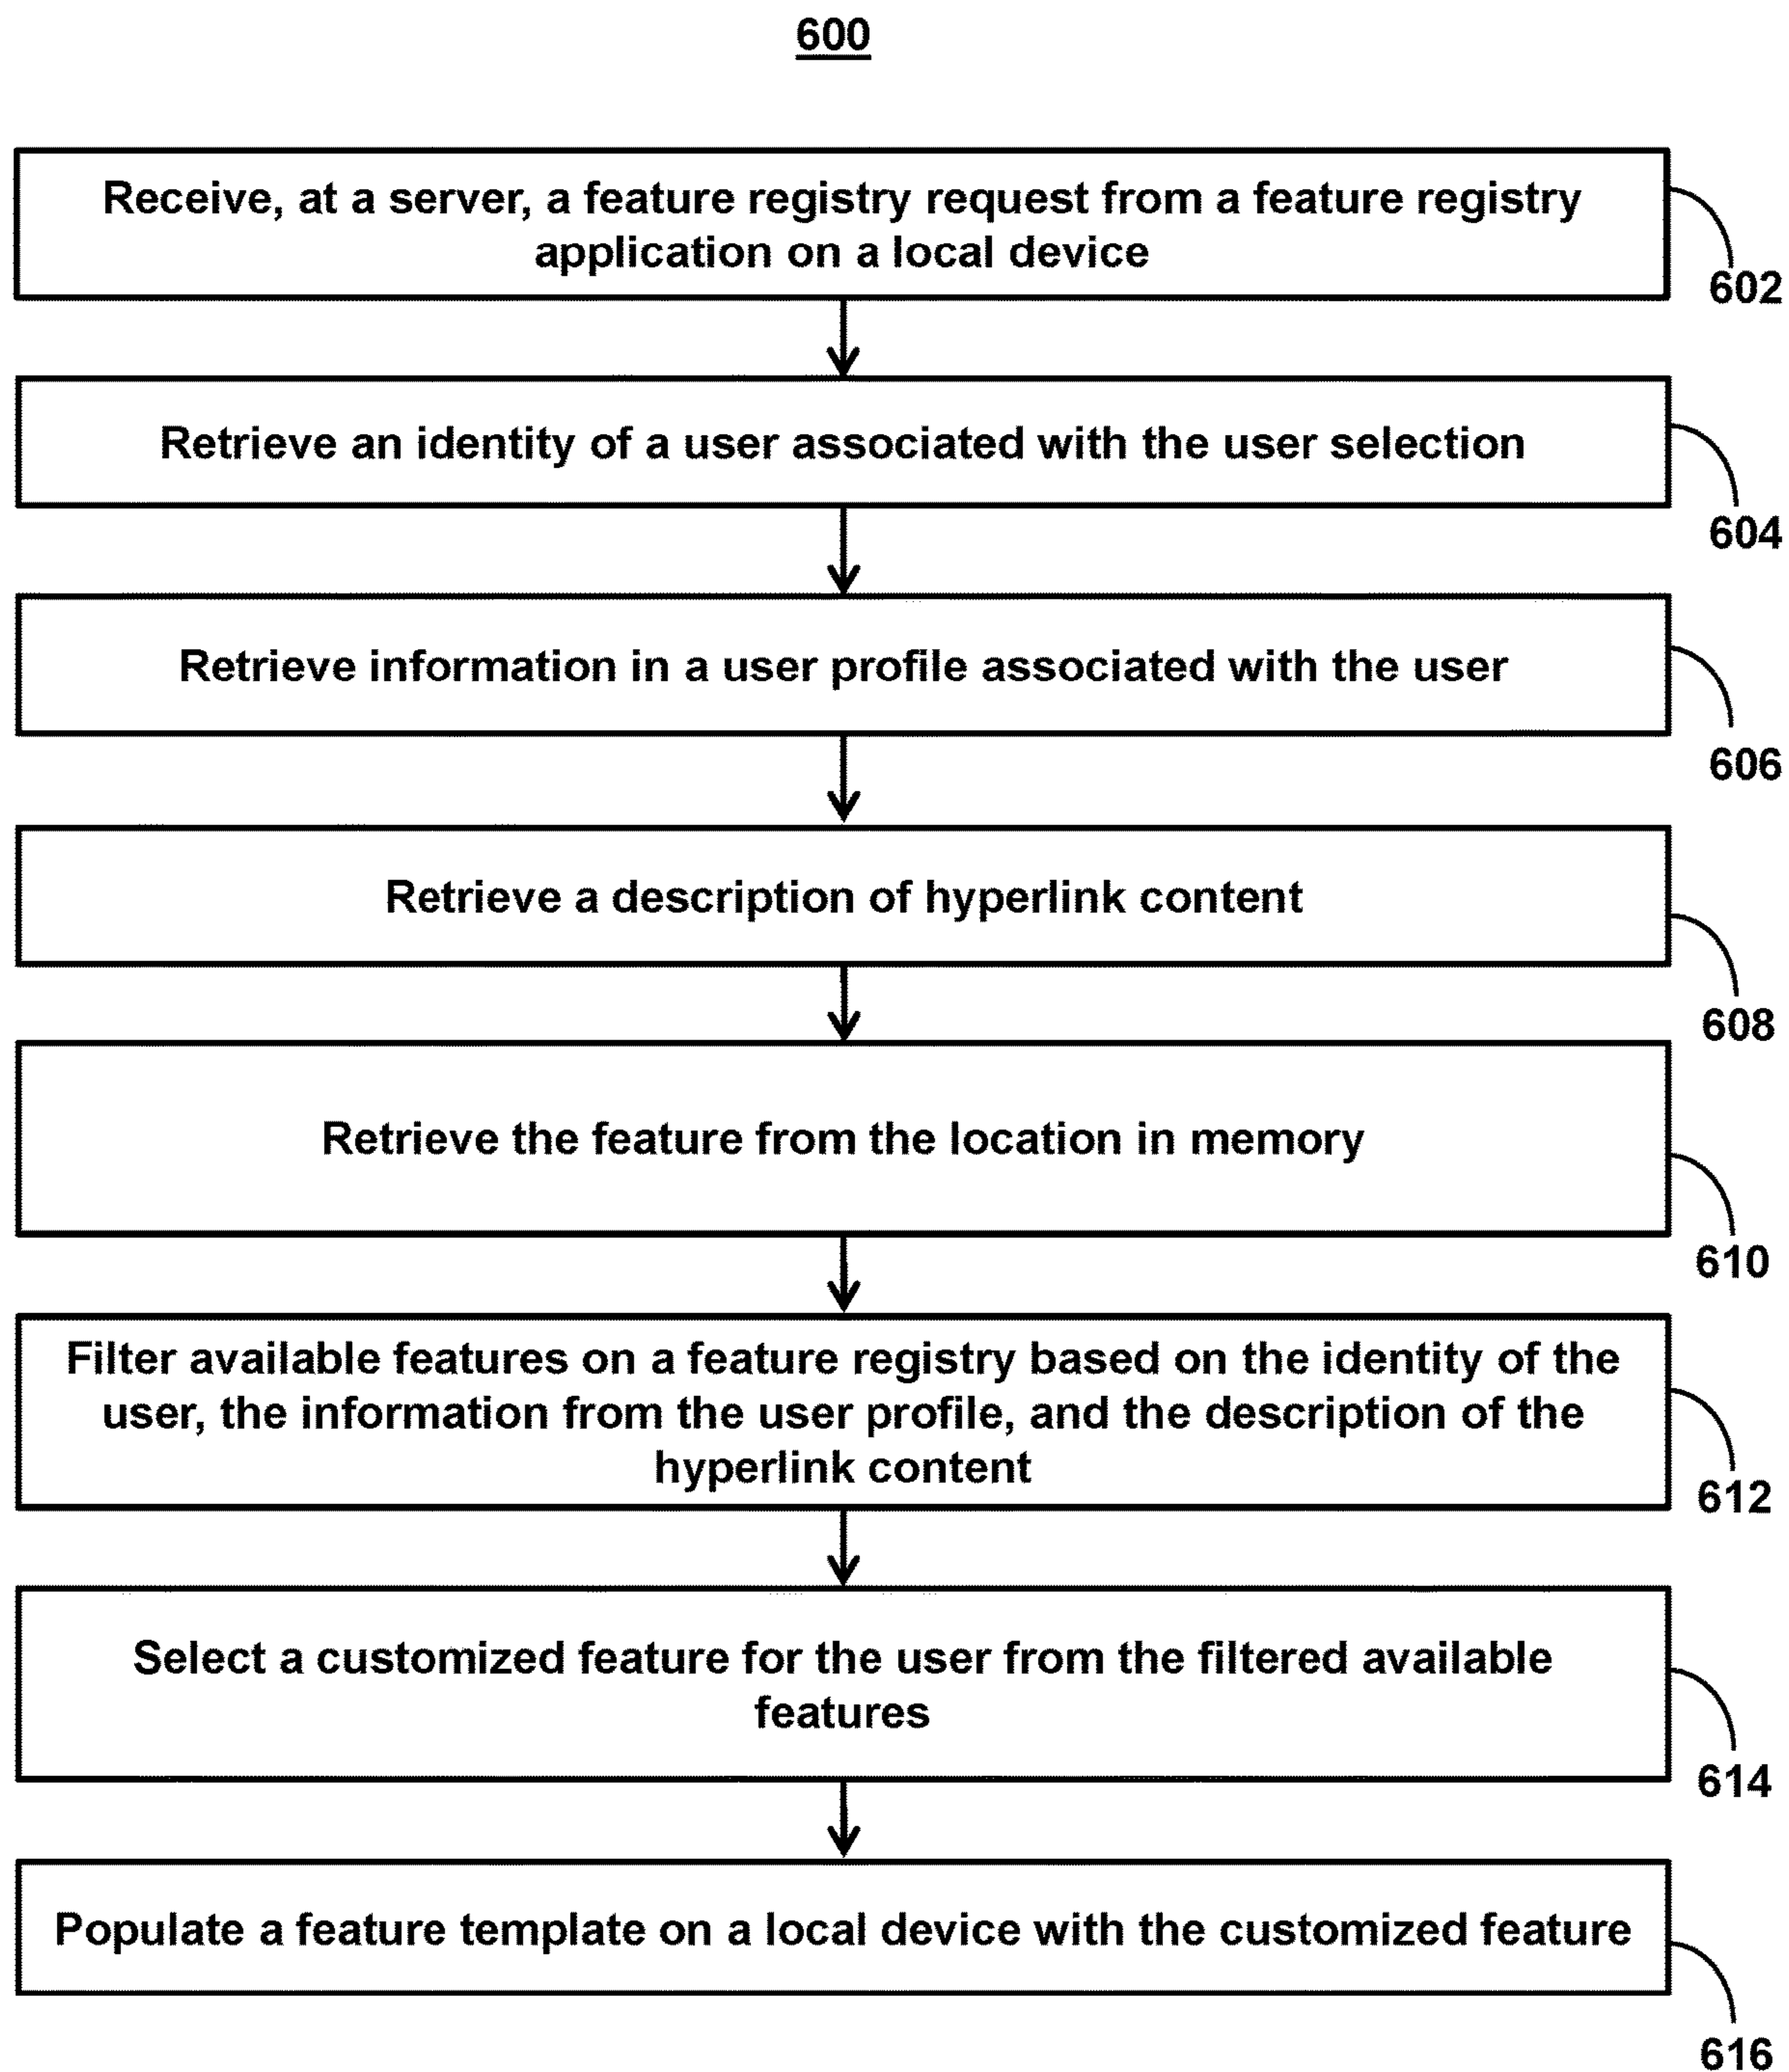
600

Receive, at a server, a feature registry request from a feature registry application on a local device

602

Retrieve an identity of a user associated with the user selection

604

Retrieve information in a user profile associated with the user

606

Retrieve a description of hyperlink content

608

Retrieve the feature from the location in memory

610

Filter available features on a feature registry based on the identity of the user, the information from the user profile, and the description of the hyperlink content

612

Select a customized feature for the user from the filtered available features

614

Populate a feature template on a local device with the customized feature

616